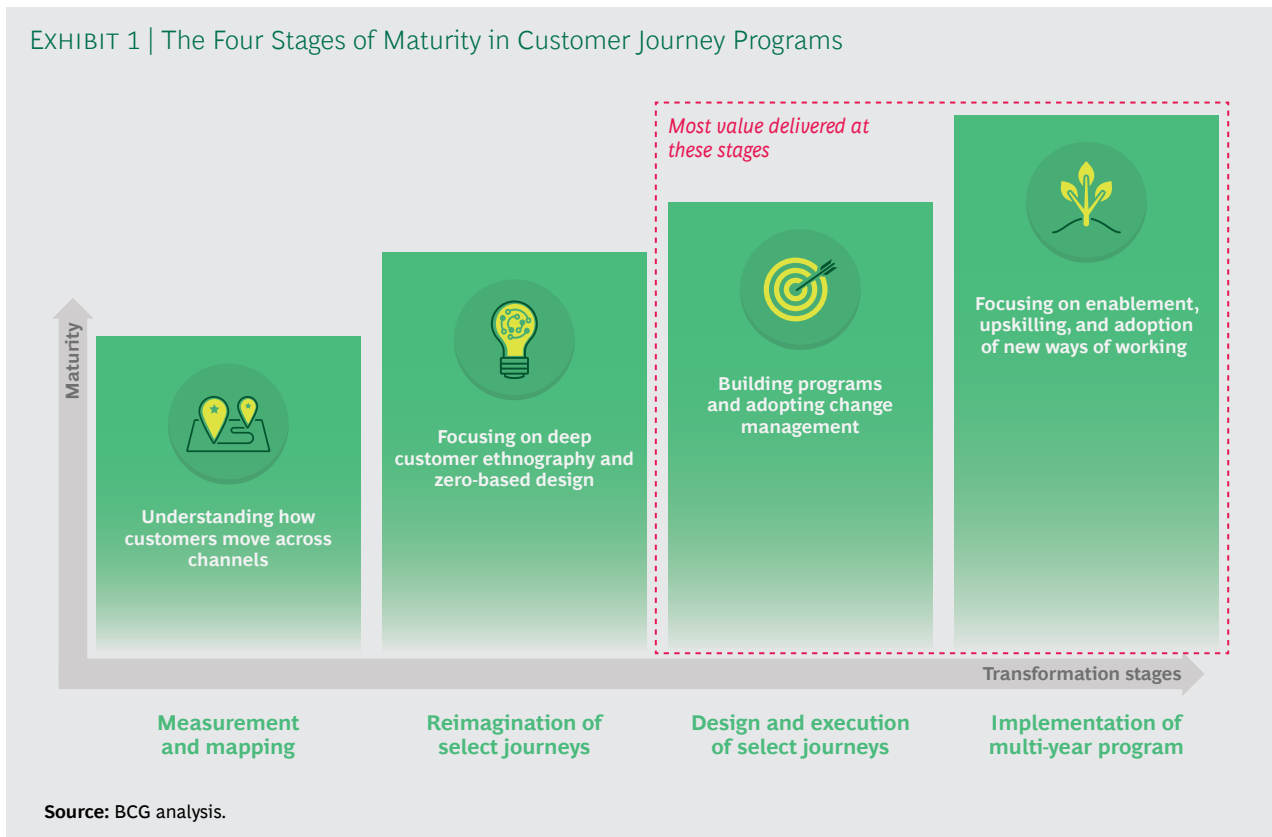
EXHIBIT 1 | The Four Stages of Maturity in Customer Journey Programs

Most value delivered at these stages

Maturity

Understanding how customers move across channels

Focusing on deep customer ethnography and zero-based design

Building programs and adopting change management

Focusing on enablement, upskilling, and adoption of new ways of working

Transformation stages

Measurement and mapping

Reimagination of select journeys

Design and execution of select journeys

Implementation of multi-year program

Source: BCG analysis.